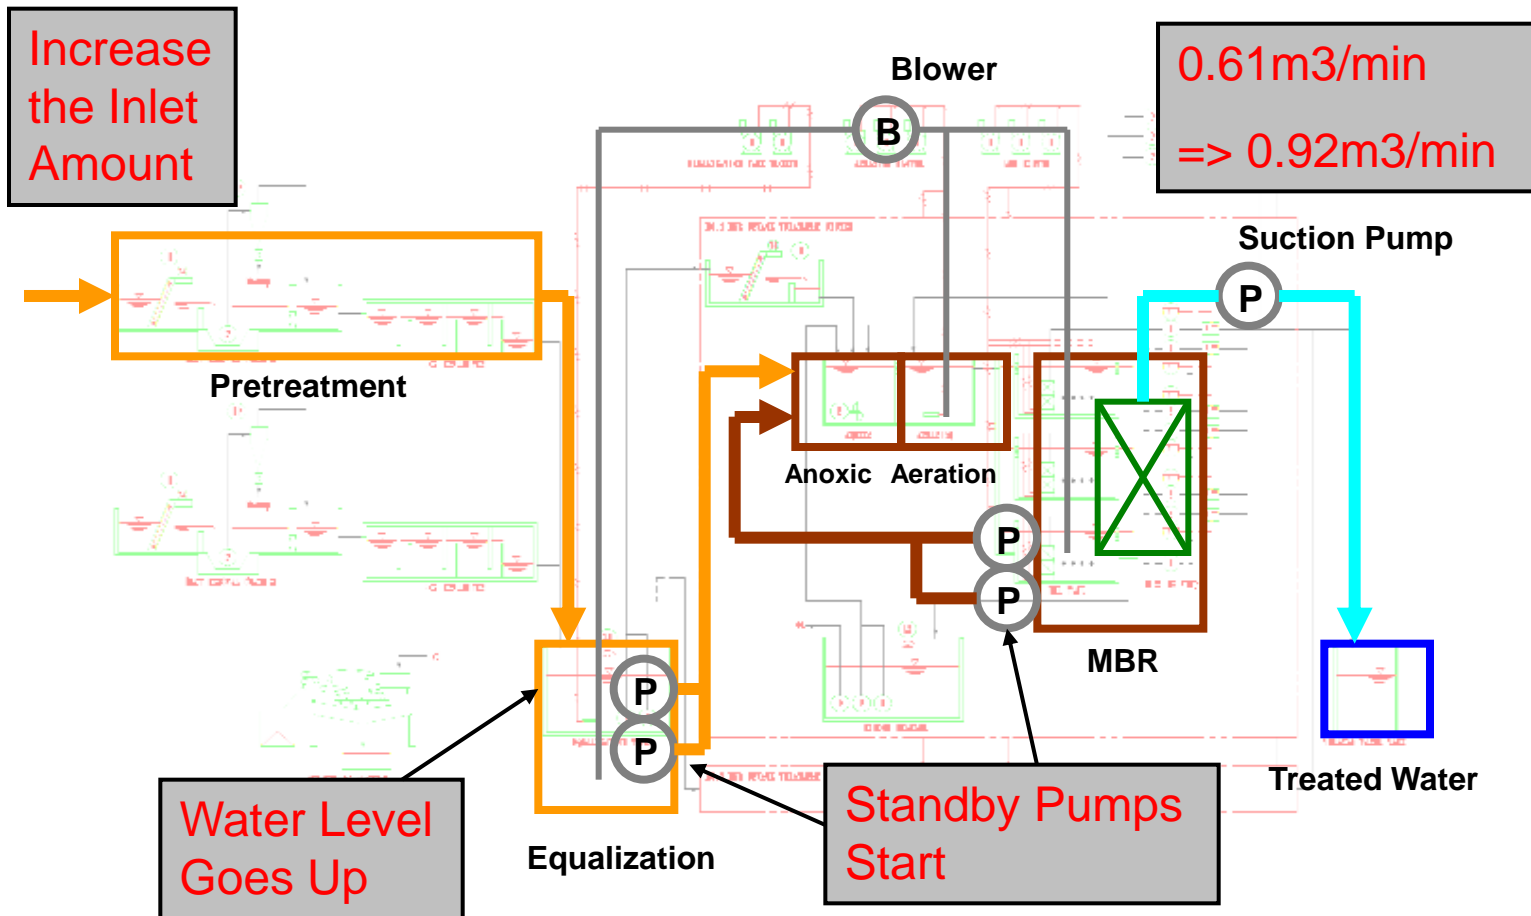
Increase the Inlet Amount

Blower

B

0.61m3/min

=> 0.92m3/min

Suction Pump

P

Pretreatment

Anoxic

Aeration

P

P

MBR

P

P

Water Level Goes Up

Equalization

Standby Pumps Start

Treated Water